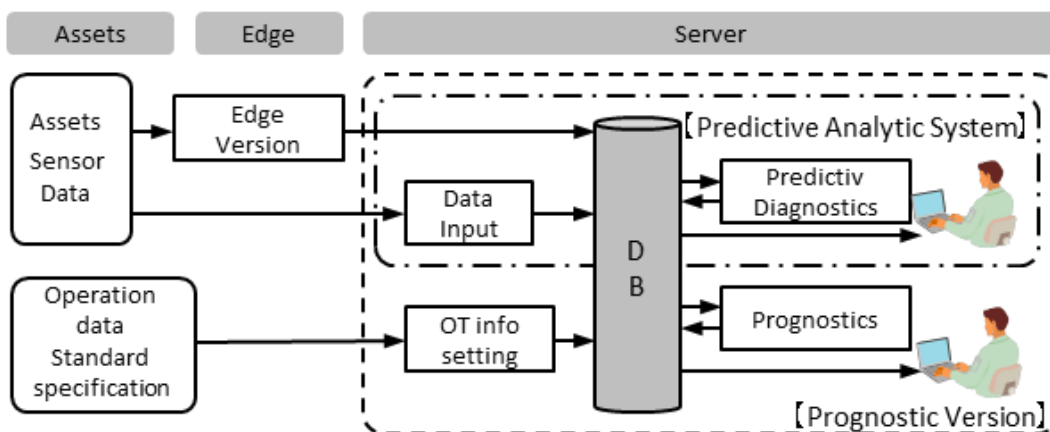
Assets

Edge

Server

Assets Sensor Data

Edge Version

【Predictive Analytic System】

Data Input

Predictiv Diagnostics

D B

Operation data Standard specification

OT info setting

Prognostics

【Prognostic Version】